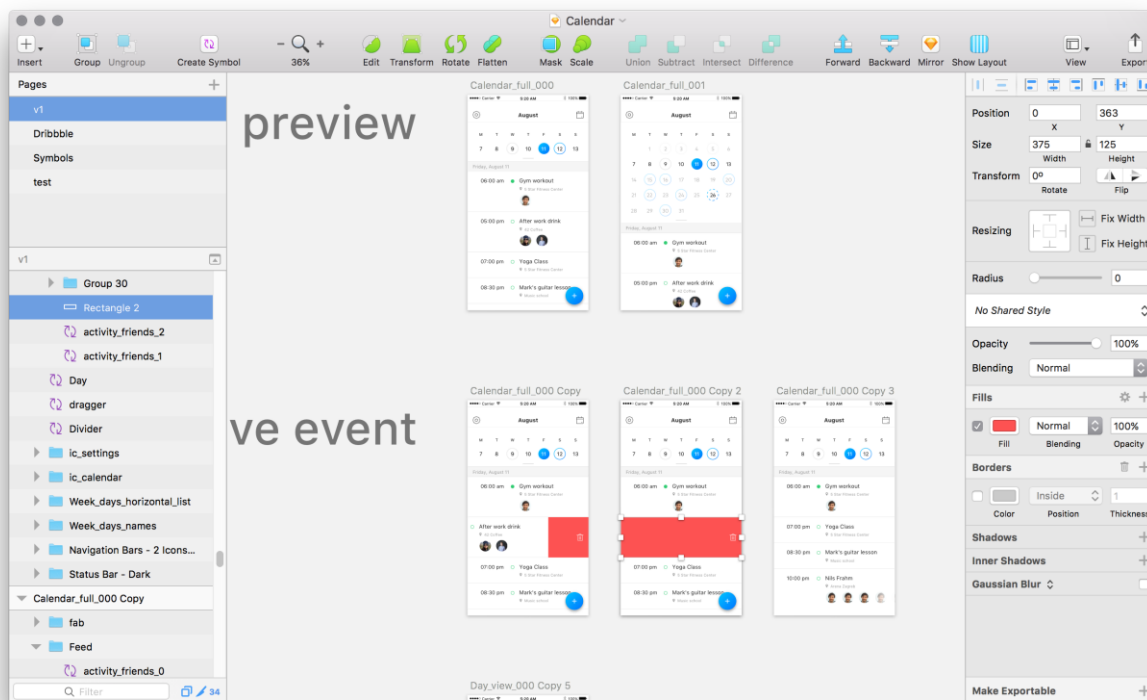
Calendar

Insert Group Ungroup Create Symbol 36% Edit Transform Rotate Flatten Mask Scale Union Subtract Intersect Difference Forward Backward Mirror Show Layout View Expor

Pages
v1
Dribbble
Symbols
test

v1
Group 30
Rectangle 2
activity_friends_2
activity_friends_1
Day
dragger
Divider
ic_settings
ic_calendar
Week_days_horizontal_list
Week_days_names
Navigation Bars - 2 Icons...
Status Bar - Dark
Calendar_full_000 Copy
fab
Feed
activity_friends_0

Filter
34

preview

ve event

Calendar_full_000
Calendar_full_001
Calendar_full_000 Copy
Calendar_full_000 Copy 2
Calendar_full_000 Copy 3
Day_view_000 Copy 5

August
M T W T F S S
7 8 9 10 11 12 13
Friday, August 11
06:00 am Gym workout
05:00 pm After work drink
07:00 pm Yoga Class
08:30 pm Mark's guitar lesson

August
M T W T F S S
7 8 9 10 11 12 13
14 15 16 17 18 19 20
21 22 23 24 25 26 27
28 29 30 31
Friday, August 11
06:00 am Gym workout
05:00 pm After work drink

August
06:00 am Gym workout
After work drink
07:00 pm Yoga Class
08:30 pm Mark's guitar lesson

August
06:00 am Gym workout
07:00 pm Yoga Class
08:30 pm Mark's guitar lesson

August
06:00 am Gym workout
07:00 pm Yoga Class
08:30 pm Mark's guitar lesson
10:00 pm Nils Frahm

Position 0 363
X Y
Size 375 125
Width Height
Transform 0º
Rotate Flip
Resizing Fix Width Fix Height
Radius 0
No Shared Style
Opacity 100%
Blending Normal
Fills
Normal 100%
Fill Blending Opacity
Borders
Inside
Color Position Thicknes
Shadows
Inner Shadows
Gaussian Blur
Make Exportable